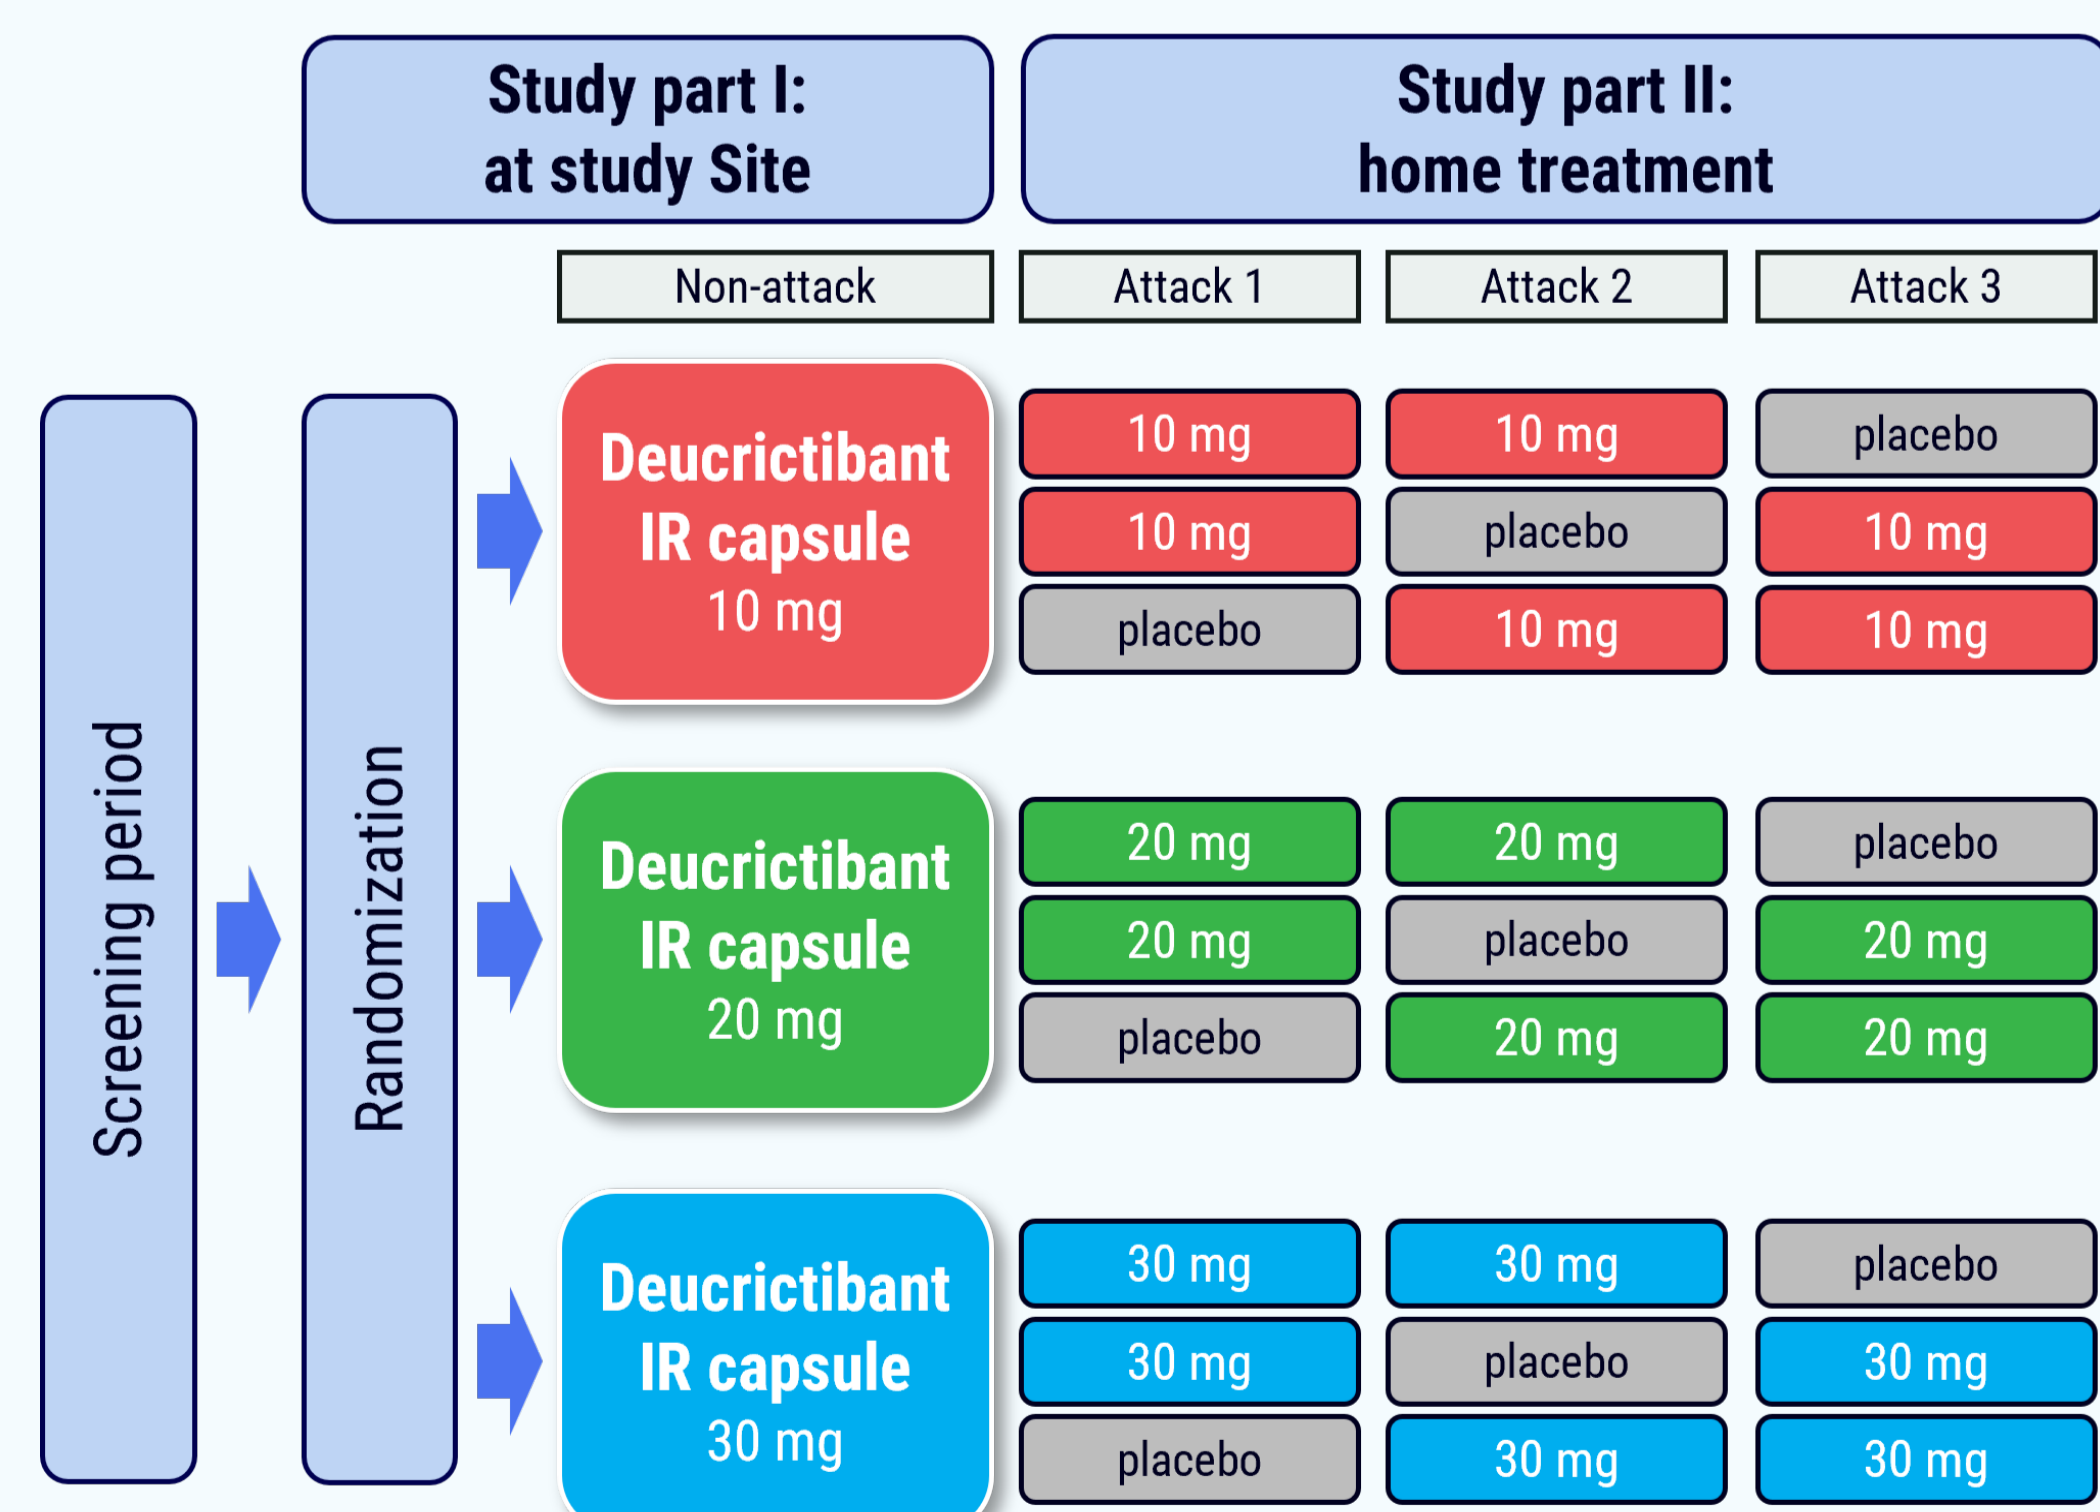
Study part I:
at study Site

Study part II:
home treatment

Non-attack

Attack 1

Attack 2

Attack 3

Screening period

Randomization

Deucrictibant
IR capsule
10 mg

| 10 mg | 10 mg | placebo |
|---|---|---|
| 10 mg | placebo | 10 mg |
| placebo | 10 mg | 10 mg |

Deucrictibant
IR capsule
20 mg

| 20 mg | 20 mg | placebo |
|---|---|---|
| 20 mg | placebo | 20 mg |
| placebo | 20 mg | 20 mg |

Deucrictibant
IR capsule
30 mg

| 30 mg | 30 mg | placebo |
|---|---|---|
| 30 mg | placebo | 30 mg |
| placebo | 30 mg | 30 mg |